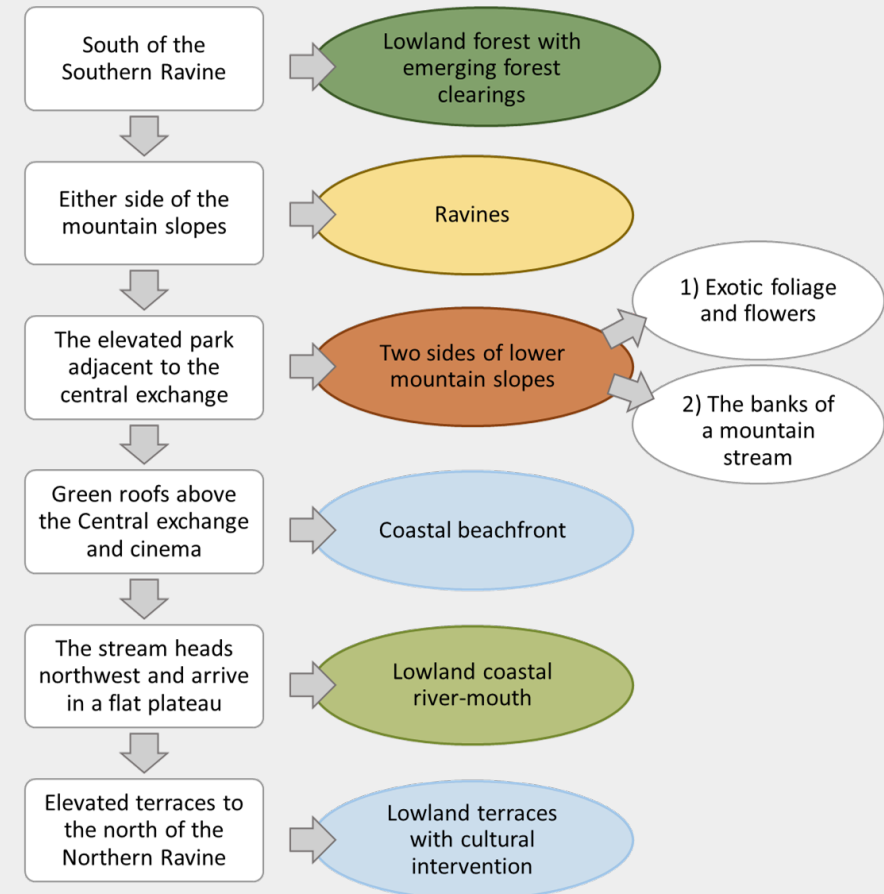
South of the Southern Ravine

Lowland forest with emerging forest clearings

Either side of the mountain slopes

Ravines

The elevated park adjacent to the central exchange

Two sides of lower mountain slopes

1) Exotic foliage and flowers

2) The banks of a mountain stream

Green roofs above the Central exchange and cinema

Coastal beachfront

The stream heads northwest and arrive in a flat plateau

Lowland coastal river-mouth

Elevated terraces to the north of the Northern Ravine

Lowland terraces with cultural intervention